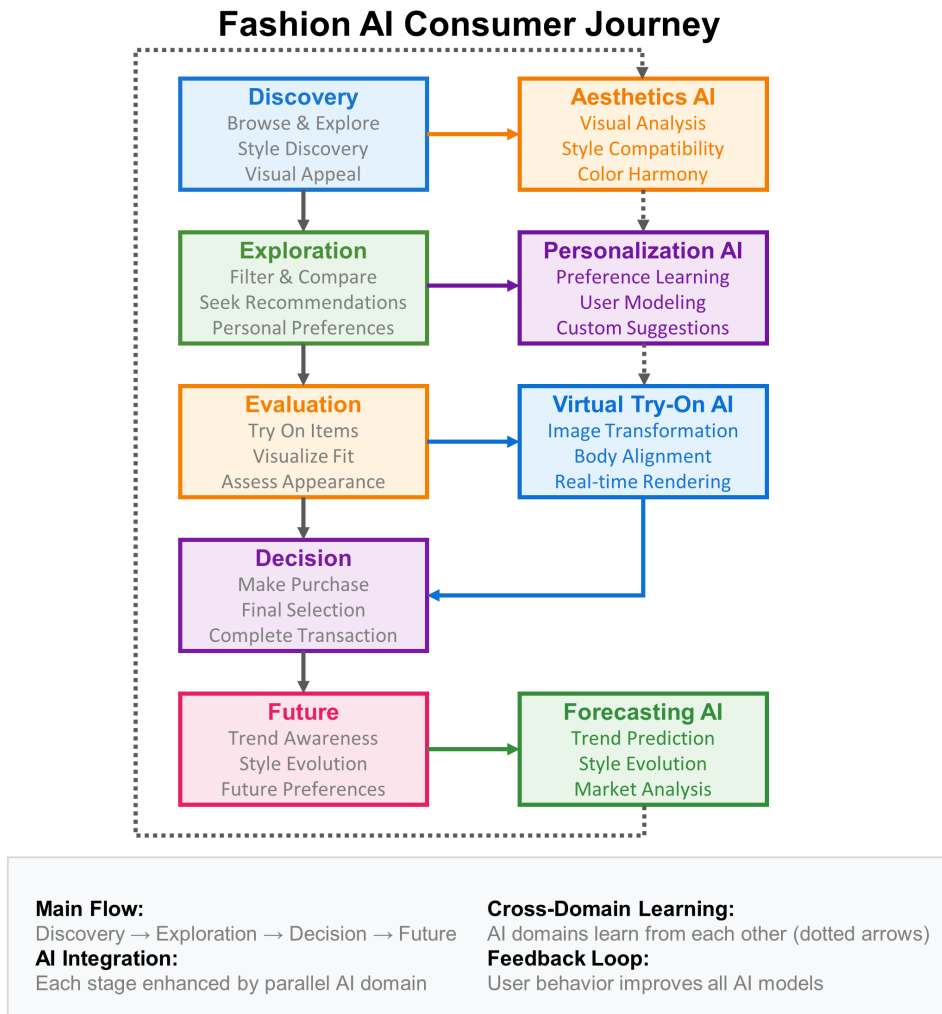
Fashion AI Consumer Journey

Discovery
Browse & Explore
Style Discovery
Visual Appeal

Aesthetics AI
Visual Analysis
Style Compatibility
Color Harmony

Exploration
Filter & Compare
Seek Recommendations
Personal Preferences

Personalization AI
Preference Learning
User Modeling
Custom Suggestions

Evaluation
Try On Items
Visualize Fit
Assess Appearance

Virtual Try-On AI
Image Transformation
Body Alignment
Real-time Rendering

Decision
Make Purchase
Final Selection
Complete Transaction

Future
Trend Awareness
Style Evolution
Future Preferences

Forecasting AI
Trend Prediction
Style Evolution
Market Analysis

Main Flow:
Discovery → Exploration → Decision → Future

AI Integration:
Each stage enhanced by parallel AI domain

Cross-Domain Learning:
AI domains learn from each other (dotted arrows)

Feedback Loop:
User behavior improves all AI models